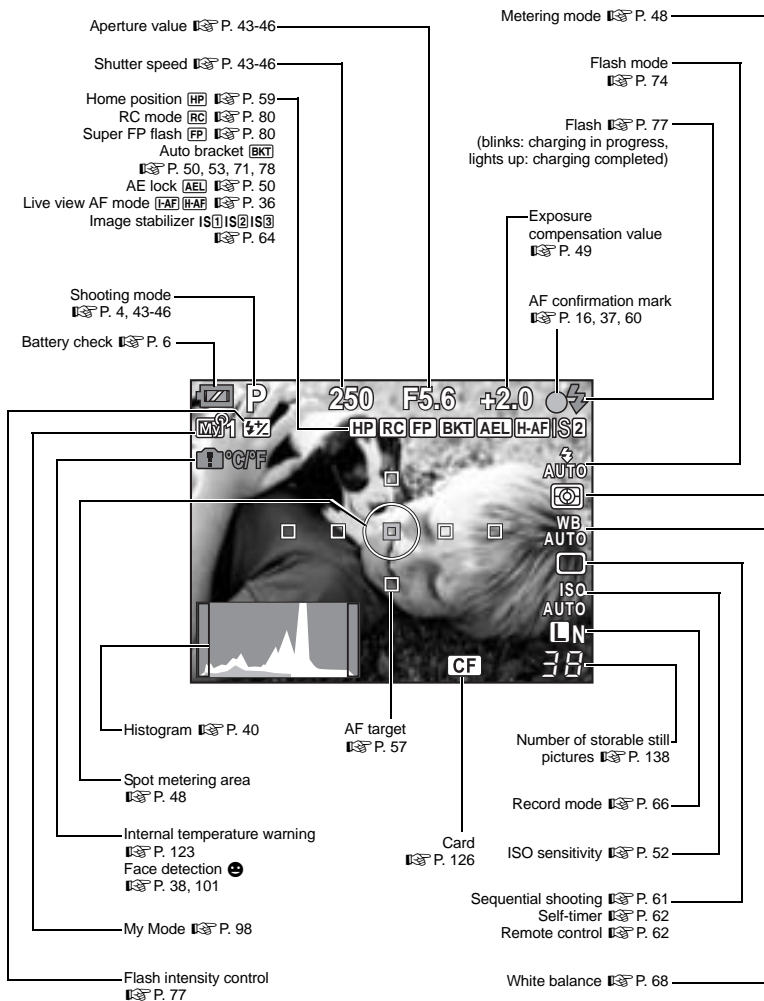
Aperture value ☞ P. 43-46

Metering mode ☞ P. 48

Shutter speed ☞ P. 43-46

Flash mode ☞ P. 74

Home position HP ☞ P. 59
RC mode RC ☞ P. 80
Super FP flash FP ☞ P. 80
Auto bracket BKT ☞ P. 50, 53, 71, 78
AE lock AEL ☞ P. 50
Live view AF mode I-AF H-AF ☞ P. 36
Image stabilizer IS1 IS2 IS3 ☞ P. 64

Flash ☞ P. 77
(blinks: charging in progress, lights up: charging completed)

Exposure compensation value ☞ P. 49

AF confirmation mark ☞ P. 16, 37, 60

Shooting mode ☞ P. 4, 43-46

Battery check ☞ P. 6

P 250 F5.6 +2.0

HP RC FP BKT AEL H-AF IS 2

My1

°C/°F

AUTO

WB AUTO

ISO AUTO

L N

38

CF

Histogram ☞ P. 40

AF target ☞ P. 57

Number of storable still pictures ☞ P. 138

Spot metering area ☞ P. 48

Record mode ☞ P. 66

Internal temperature warning ☞ P. 123
Face detection ☻ ☞ P. 38, 101

Card ☞ P. 126

ISO sensitivity ☞ P. 52

Sequential shooting ☞ P. 61
Self-timer ☞ P. 62
Remote control ☞ P. 62

My Mode ☞ P. 98

Flash intensity control ☞ P. 77

White balance ☞ P. 68